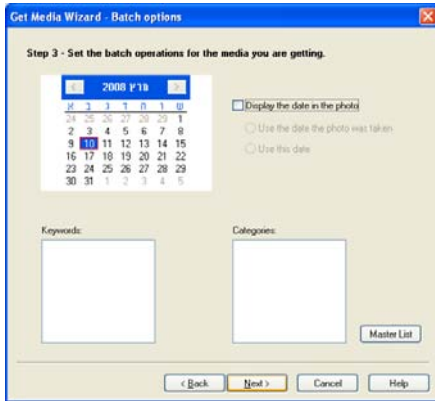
Get Media Wizard - Batch options

Step 3 - Set the batch operations for the media you are getting.

2008 מרץ

| ש | ו | ה | ד | ג | ב | א |
|---|---|---|---|---|---|---|
| 1 | 29 | 28 | 27 | 26 | 25 | 24 |
| 8 | 7 | 6 | 5 | 4 | 3 | 2 |
| 15 | 14 | 13 | 12 | 11 | 10 | 9 |
| 22 | 21 | 20 | 19 | 18 | 17 | 16 |
| 29 | 28 | 27 | 26 | 25 | 24 | 23 |
| 5 | 4 | 3 | 2 | 1 | 31 | 30 |

Display the date in the photo

Use the date the photo was taken

Use this date

Keywords:

Categories:

Master List

< Back

Next >

Cancel

Help